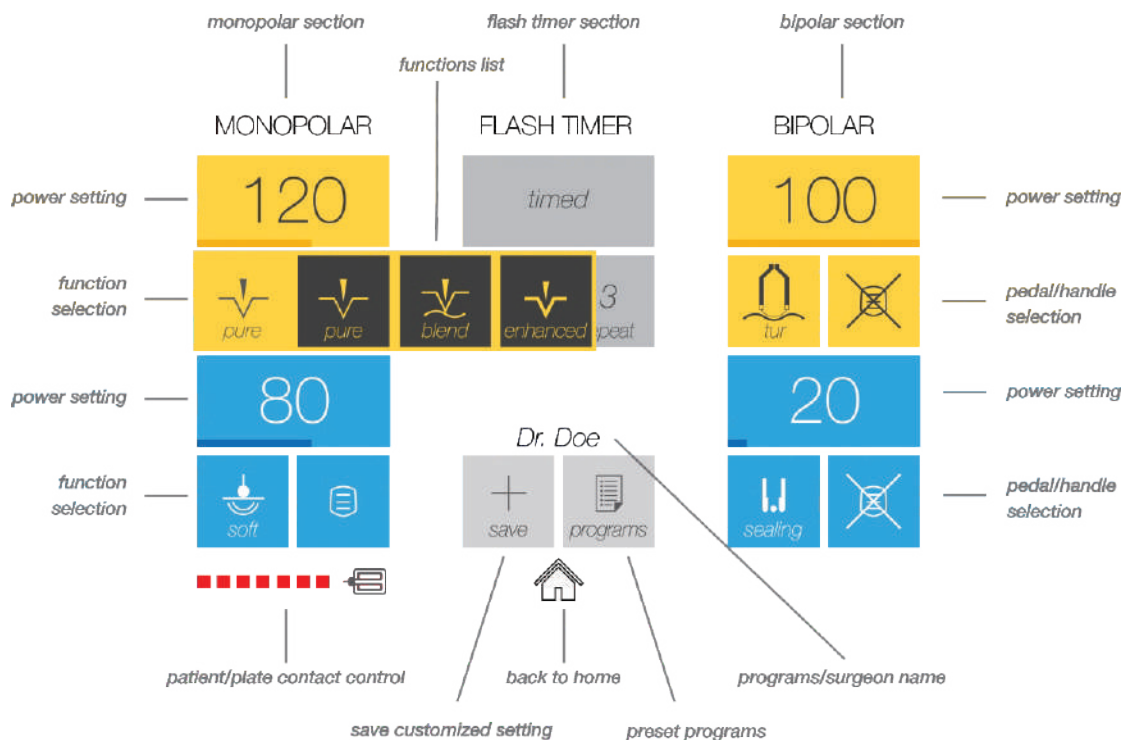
monopolar section

flash timer section

bipolar section

functions list

MONOPOLAR

FLASH TIMER

BIPOLAR

power setting

120

timed

100

power setting

function selection

pure

pure

blend

enhanced

3

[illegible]peat

tur

pedal/handle selection

power setting

80

20

power setting

Dr. Doe

function selection

soft

save

programs

sealing

pedal/handle selection

patient/plate contact control

back to home

programs/surgeon name

save customized setting

preset programs